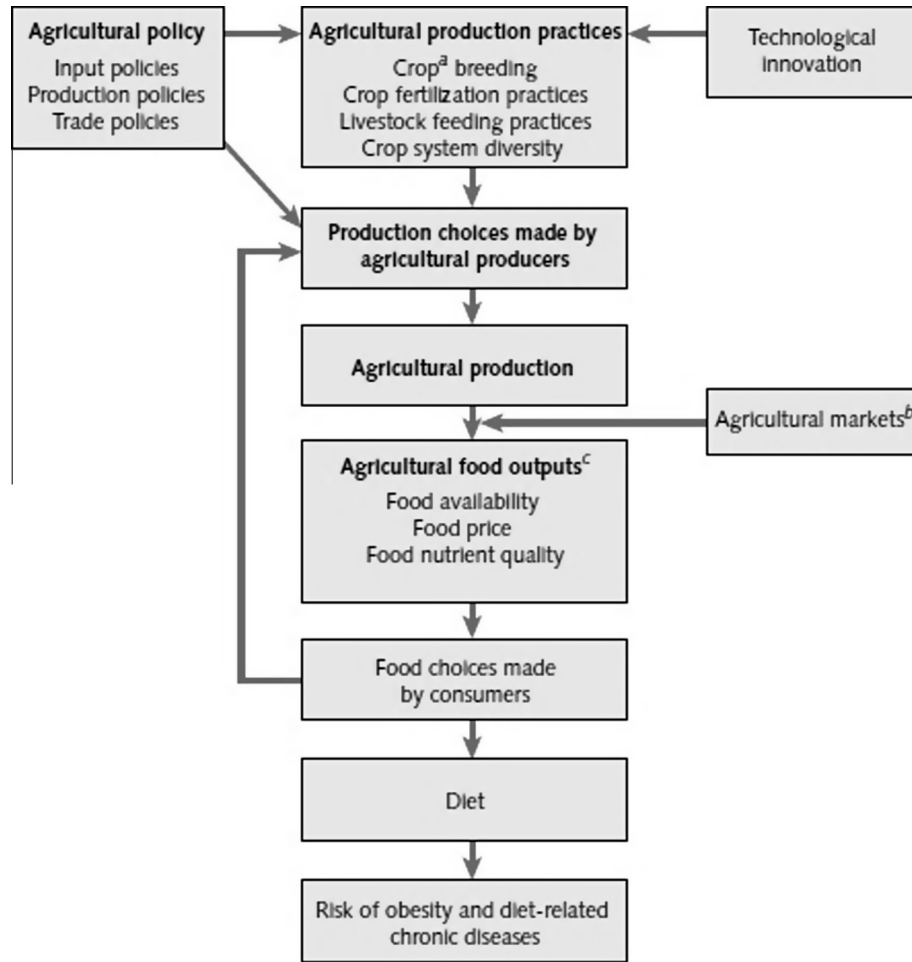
Agricultural policy
Input policies
Production policies
Trade policies

Agricultural production practices
Crop$^{a}$ breeding
Crop fertilization practices
Livestock feeding practices
Crop system diversity

Technological innovation

Production choices made by agricultural producers

Agricultural production

Agricultural markets$^{b}$

Agricultural food outputs$^{c}$
Food availability
Food price
Food nutrient quality

Food choices made by consumers

Diet

Risk of obesity and diet-related chronic diseases